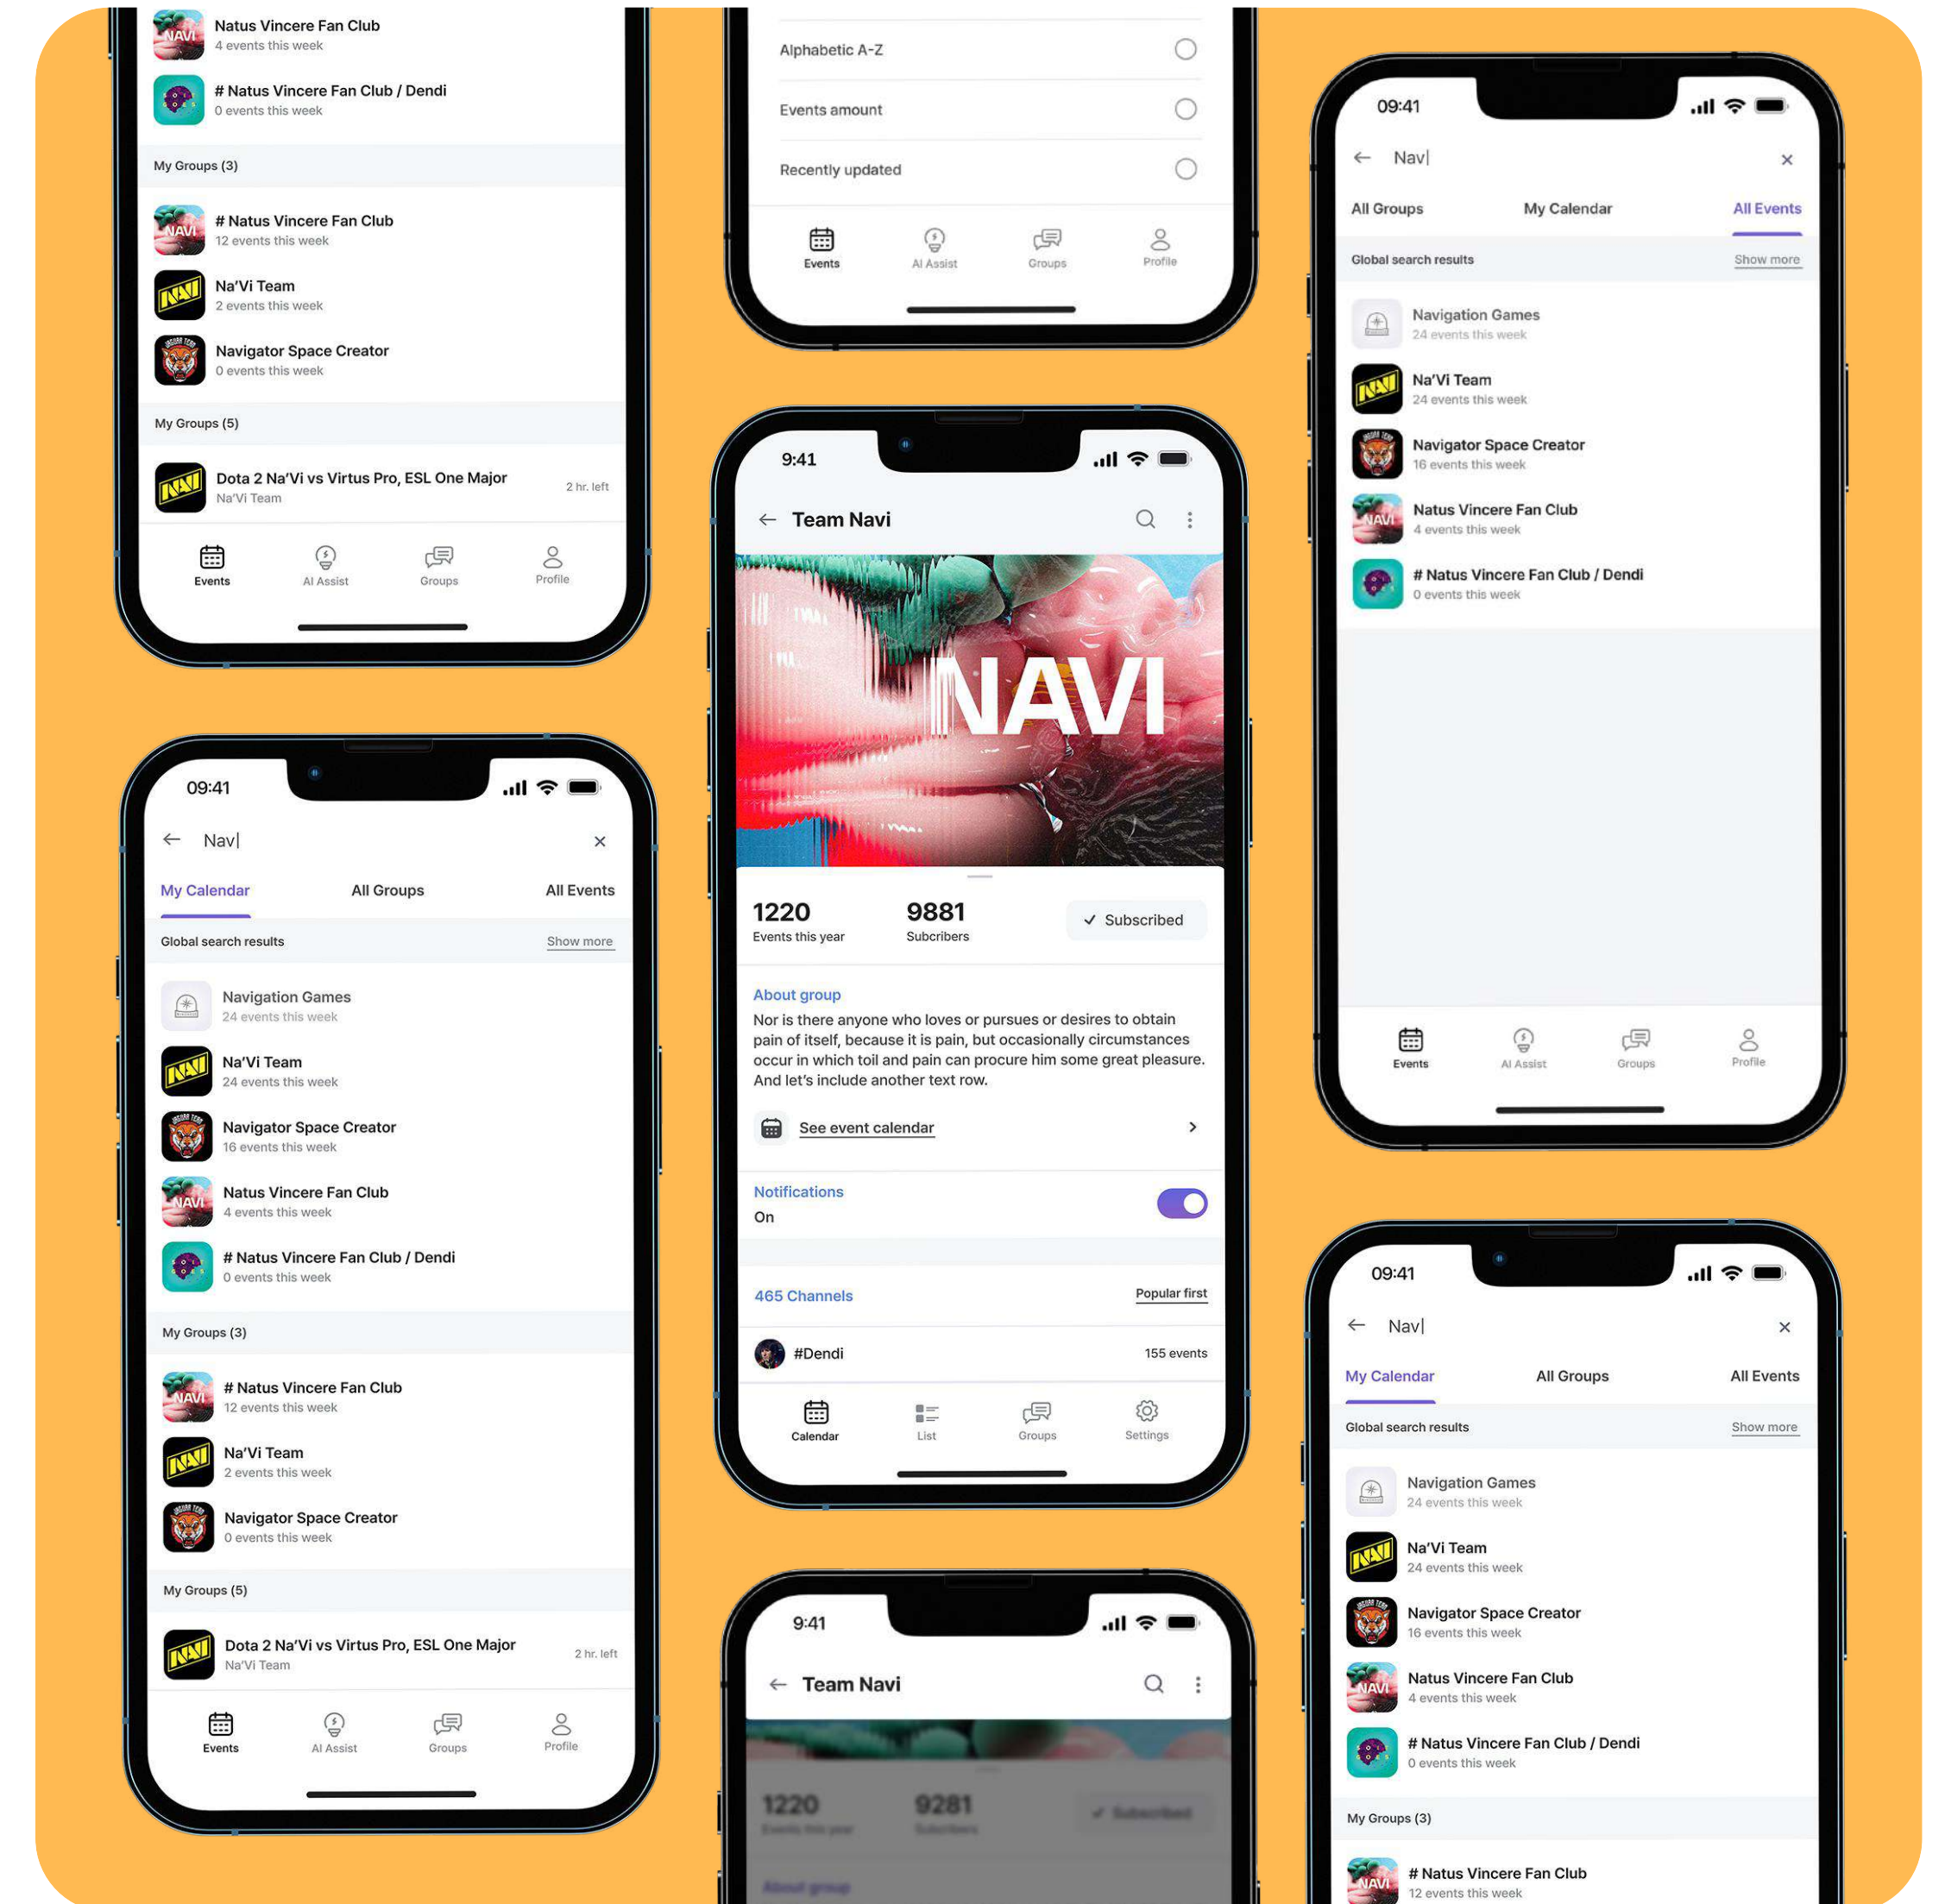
Natus Vincere Fan Club
4 events this week

# Natus Vincere Fan Club / Dendi
0 events this week

My Groups (3)

# Natus Vincere Fan Club
12 events this week

Na'Vi Team
2 events this week

Navigator Space Creator
0 events this week

My Groups (5)

Dota 2 Na'Vi vs Virtus Pro, ESL One Major
Na'Vi Team
2 hr. left

Events AI Assist Groups Profile

Alphabetic A-Z

Events amount

Recently updated

Events AI Assist Groups Profile

09:41

Navi|

All Groups My Calendar All Events

Global search results Show more

Navigation Games
24 events this week

Na'Vi Team
24 events this week

Navigator Space Creator
16 events this week

Natus Vincere Fan Club
4 events this week

# Natus Vincere Fan Club / Dendi
0 events this week

Events AI Assist Groups Profile

9:41

Team Navi

NAVI

1220
Events this year

9881
Subcribers

✓ Subscribed

About group
Nor is there anyone who loves or pursues or desires to obtain pain of itself, because it is pain, but occasionally circumstances occur in which toil and pain can procure him some great pleasure. And let's include another text row.

See event calendar

Notifications
On

465 Channels Popular first

#Dendi 155 events

Calendar List Groups Settings

09:41

Navi|

My Calendar All Groups All Events

Global search results Show more

Navigation Games
24 events this week

Na'Vi Team
24 events this week

Navigator Space Creator
16 events this week

Natus Vincere Fan Club
4 events this week

# Natus Vincere Fan Club / Dendi
0 events this week

My Groups (3)

# Natus Vincere Fan Club
12 events this week

Na'Vi Team
2 events this week

Navigator Space Creator
0 events this week

My Groups (5)

Dota 2 Na'Vi vs Virtus Pro, ESL One Major
Na'Vi Team
2 hr. left

Events AI Assist Groups Profile

9:41

Team Navi

1220
Events this year

9281
Subcribers

✓ Subscribed

About group

09:41

Navi|

My Calendar All Groups All Events

Global search results Show more

Navigation Games
24 events this week

Na'Vi Team
24 events this week

Navigator Space Creator
16 events this week

Natus Vincere Fan Club
4 events this week

# Natus Vincere Fan Club / Dendi
0 events this week

My Groups (3)

# Natus Vincere Fan Club
12 events this week